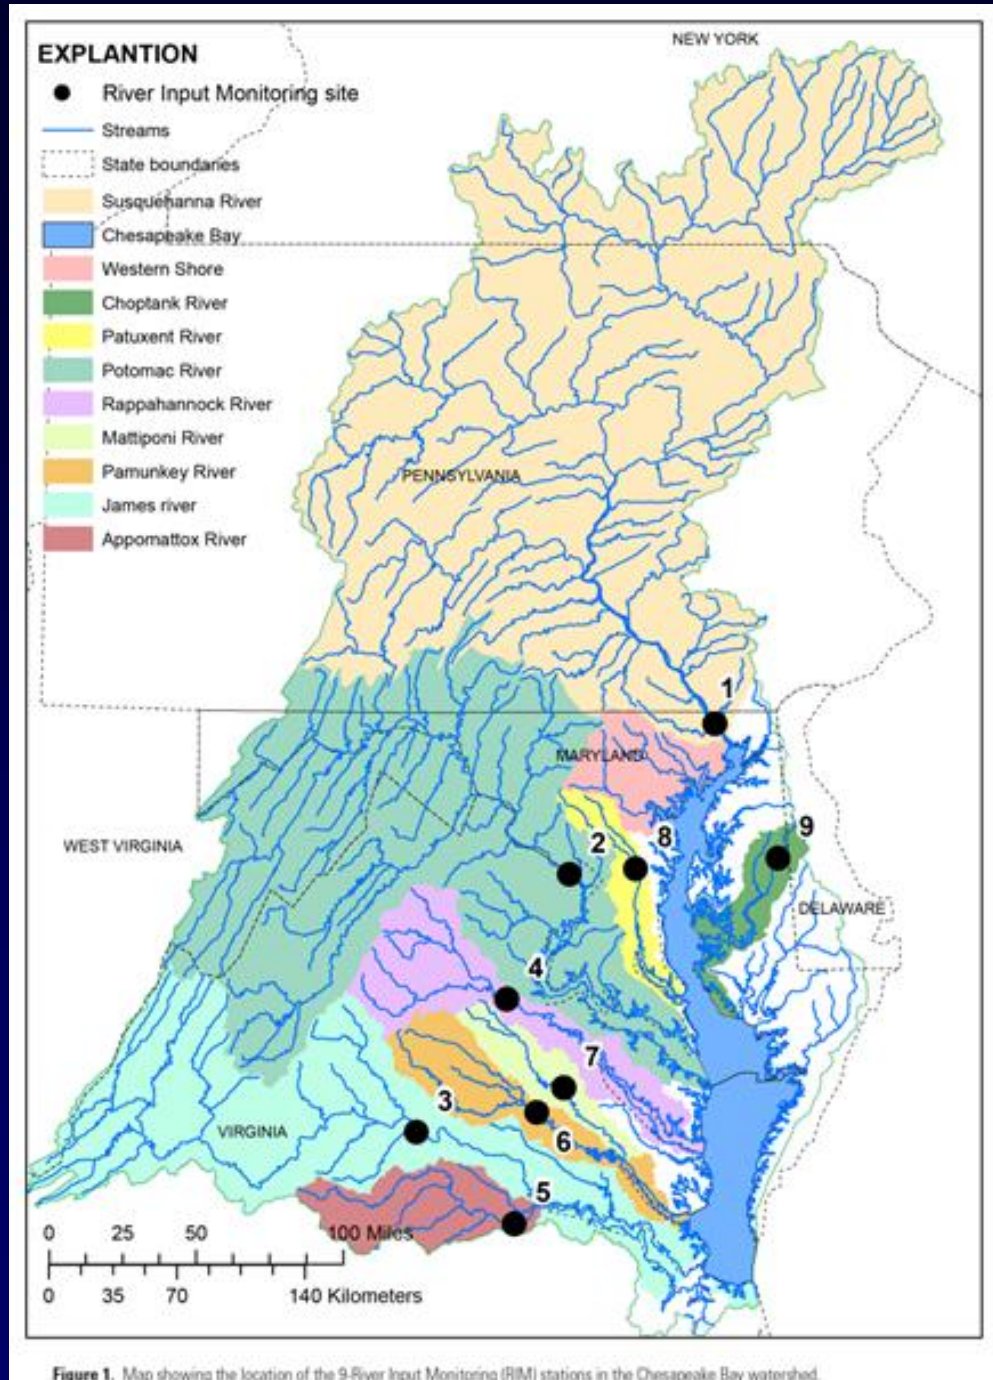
EXPLANTION

River Input Monitoring site

Streams

State boundaries

Susquehanna River

Chesapeake Bay

Western Shore

Choptank River

Patuxent River

Potomac River

Rappahannock River

Mattiponi River

Pamunkey River

James river

Appomattox River

NEW YORK

PENNSYLVANIA

1

MARYLAND

WEST VIRGINIA

2

8

9

DELAWARE

4

7

3

6

VIRGINIA

5

0 25 50 100 Miles

0 35 70 140 Kilometers

Figure 1. Map showing the location of the 9 River Input Monitoring (RIM) stations in the Chesapeake Bay watershed.